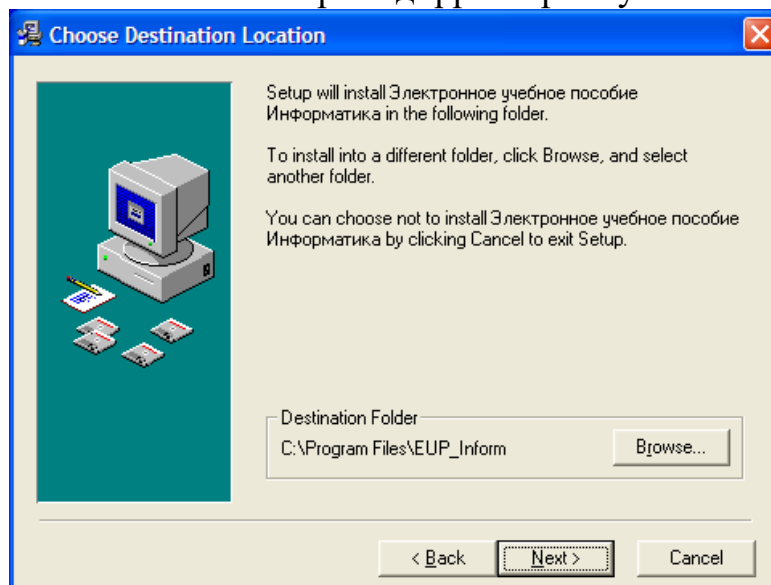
Choose Destination Location

Setup will install Электронное учебное пособие Информатика in the following folder.

To install into a different folder, click Browse, and select another folder.

You can choose not to install Электронное учебное пособие Информатика by clicking Cancel to exit Setup.

Destination Folder

C:\Program Files\EUP_Inform

Browse...

< Back

Next >

Cancel